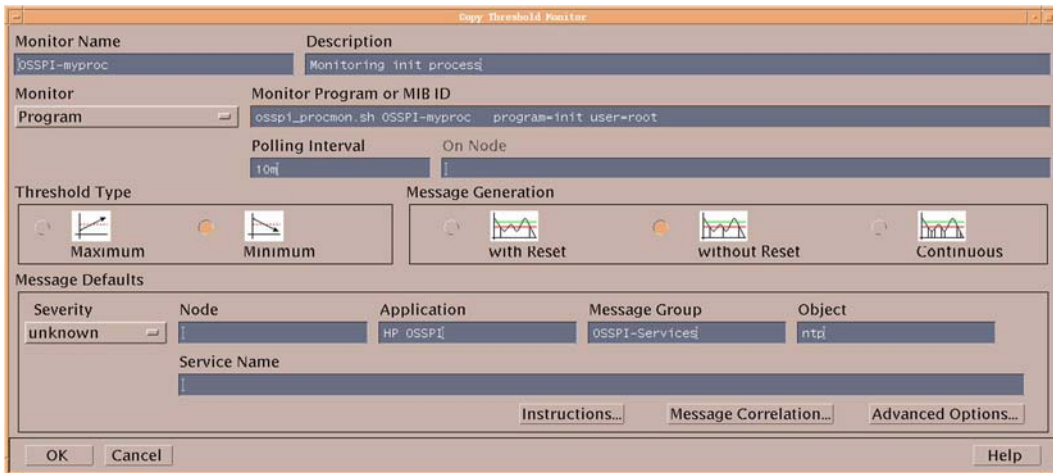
Copy Threshold Monitor

Monitor Name
OSSPI-myproc

Description
Monitoring init process

Monitor
Program

Monitor Program or MIB ID
osspi_procmon.sh OSSPI-myproc program=init user=root

Polling Interval
10m

On Node

Threshold Type
Maximum
Minimum

Message Generation
with Reset
without Reset
Continuous

Message Defaults
Severity
unknown

Node

Application
HP OSSPI

Message Group
OSSPI-Services

Object
ntp

Service Name

Instructions...
Message Correlation...
Advanced Options...

OK
Cancel
Help